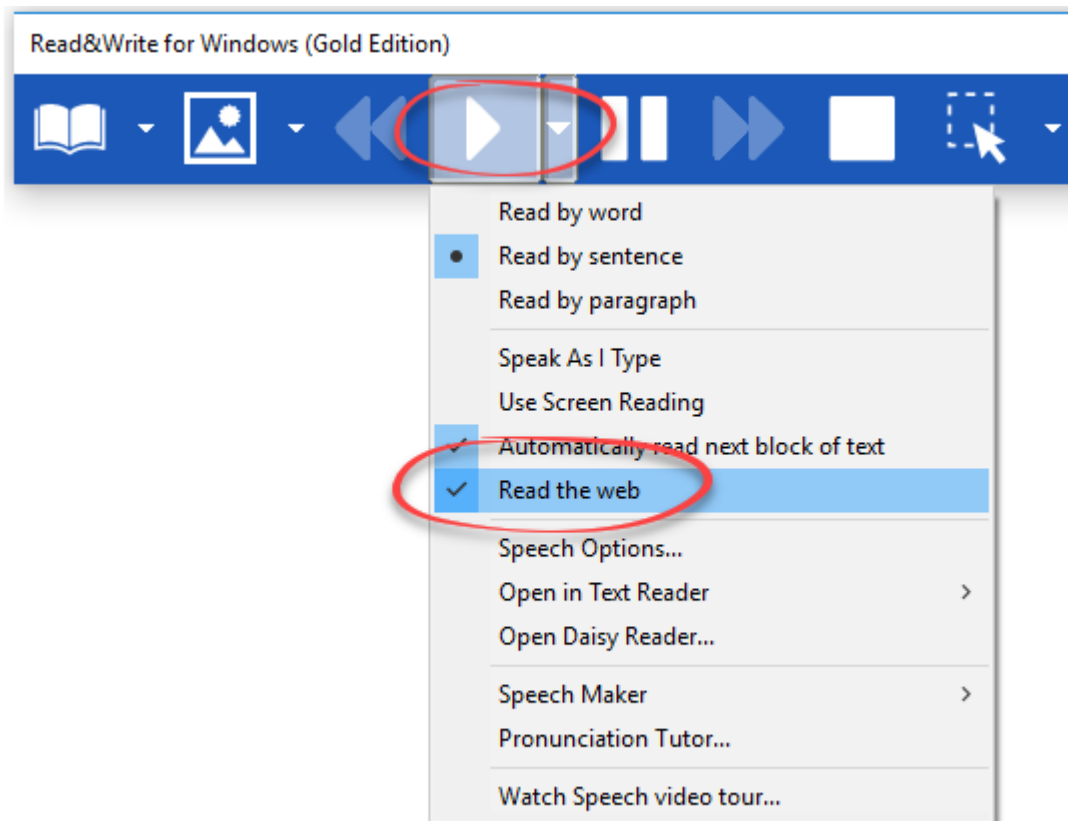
Read&Write for Windows (Gold Edition)

Read by word
Read by sentence
Read by paragraph

Speak As I Type
Use Screen Reading
Automatically read next block of text
Read the web

Speech Options...
Open in Text Reader
Open Daisy Reader...

Speech Maker
Pronunciation Tutor...

Watch Speech video tour...